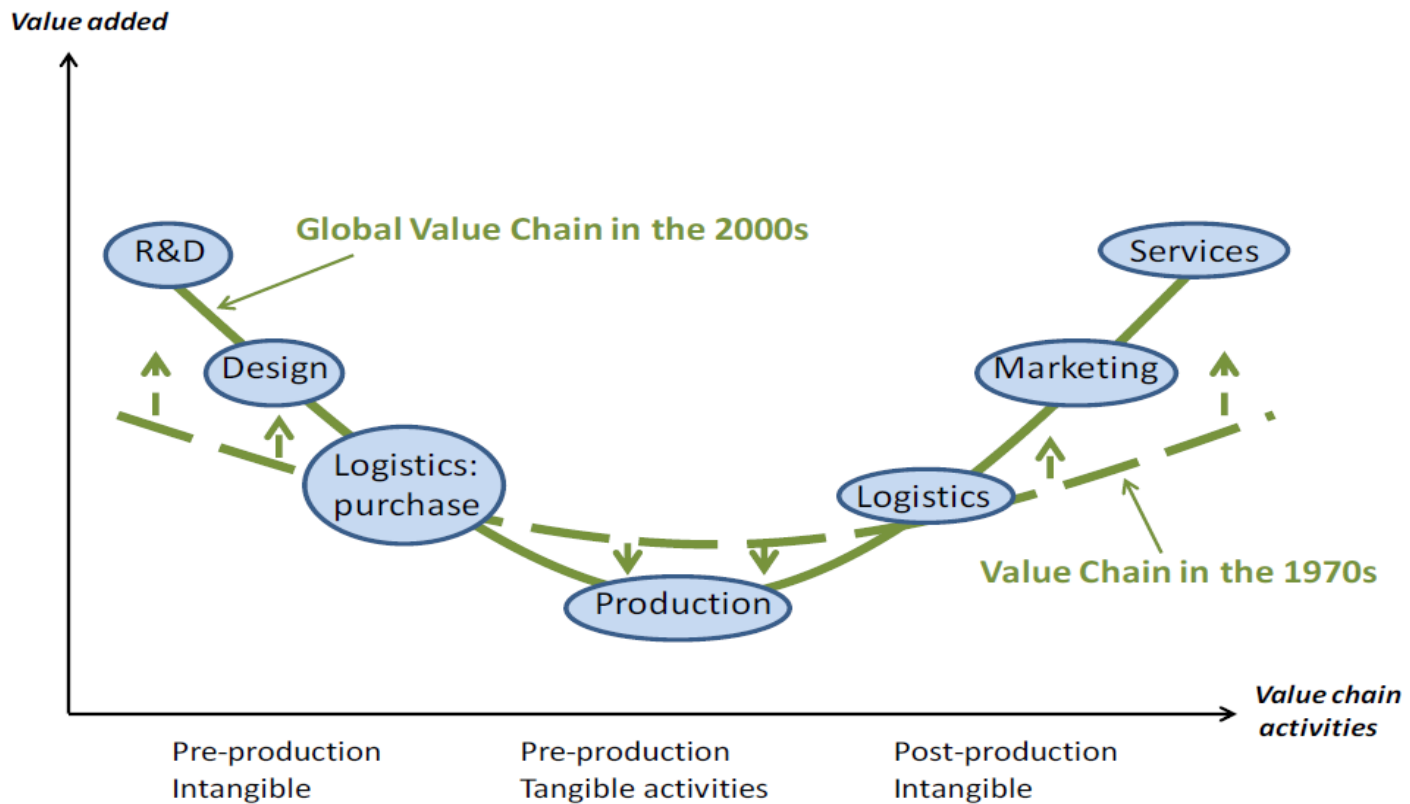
Value added

Global Value Chain in the 2000s

R&D

Services

Design

Marketing

Logistics: purchase

Logistics

Production

Value Chain in the 1970s

Value chain activities

Pre-production Intangible

Pre-production Tangible activities

Post-production Intangible